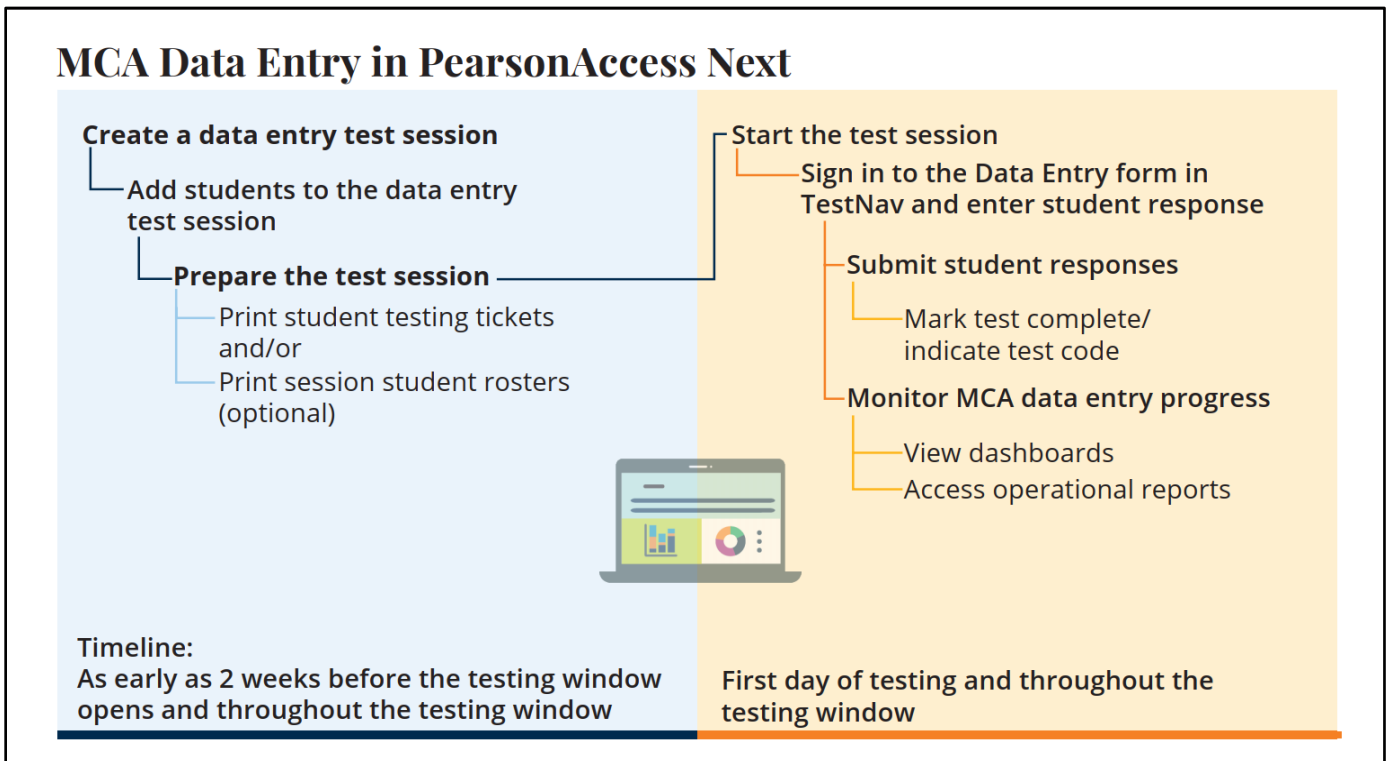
MCA Data Entry in PearsonAccess Next

Create a data entry test session

Add students to the data entry test session

Prepare the test session

Print student testing tickets and/or

Print session student rosters (optional)

Start the test session

Sign in to the Data Entry form in TestNav and enter student response

Submit student responses

Mark test complete/ indicate test code

Monitor MCA data entry progress

View dashboards

Access operational reports

Timeline:
As early as 2 weeks before the testing window opens and throughout the testing window

First day of testing and throughout the testing window